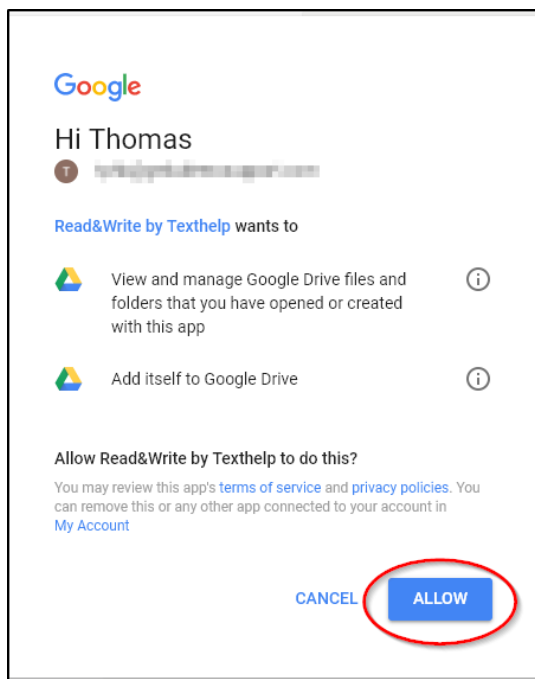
Google

Hi Thomas

T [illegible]

Read&Write by Texthelp wants to

View and manage Google Drive files and folders that you have opened or created with this app

Add itself to Google Drive

Allow Read&Write by Texthelp to do this?

You may review this app's terms of service and privacy policies. You can remove this or any other app connected to your account in My Account

CANCEL

ALLOW